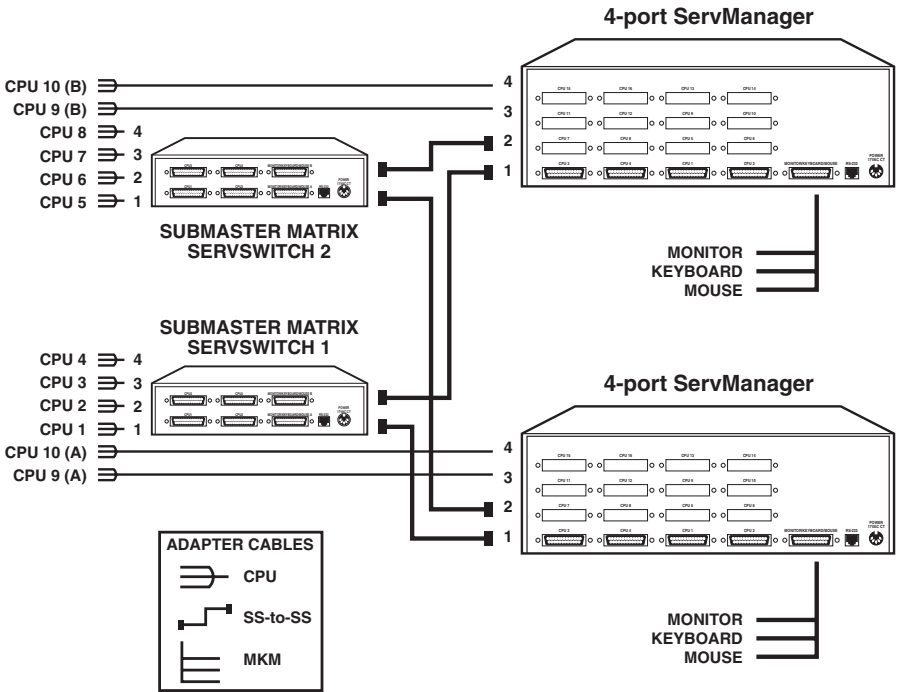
4-port ServManager

CPU 10 (B)
CPU 9 (B)
CPU 8 4
CPU 7 3
CPU 6 2
CPU 5 1

4
3
2
1

SUBMASTER MATRIX SERVSWITCH 2

MONITOR
KEYBOARD
MOUSE

SUBMASTER MATRIX SERVSWITCH 1

CPU 4 4
CPU 3 3
CPU 2 2
CPU 1 1
CPU 10 (A)
CPU 9 (A)

4-port ServManager

4
3
2
1

ADAPTER CABLES
CPU
SS-to-SS
MKM

MONITOR
KEYBOARD
MOUSE